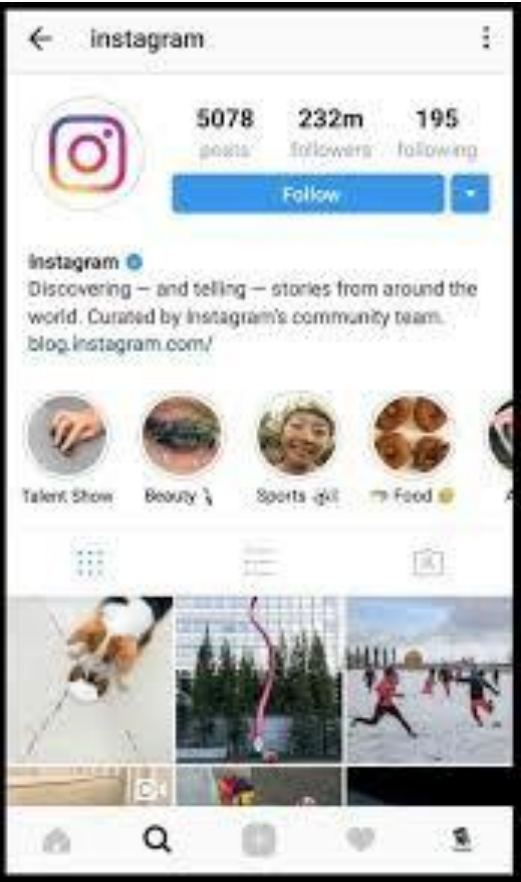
instagram

5078 posts
232m followers
195 following

Follow

Instagram
Discovering — and telling — stories from around the world. Curated by Instagram's community team.
blog.instagram.com/

Talent Show
Beauty
Sports
Food